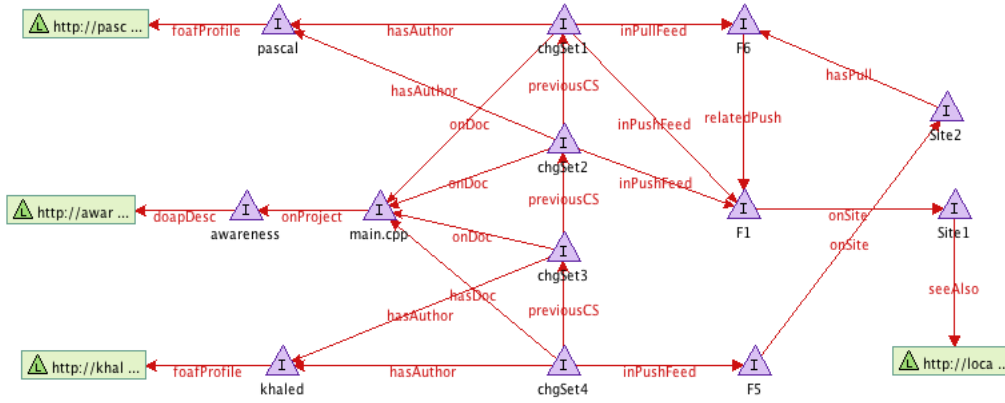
L http://pasc ...
foafProfile
I pascal
hasAuthor
I chgSet1
inPullFeed
I F6
hasPull
I Site2
hasAuthor
previousCS
onDoc
I chgSet2
inPushFeed
relatedPush
inPushFeed
L http://awar ...
doapDesc
I awareness
onProject
I main.cpp
onDoc
previousCS
I F1
onSite
I Site1
onDoc
I chgSet3
onSite
hasDoc
hasAuthor
previousCS
seeAlso
L http://khal ...
foafProfile
I khaled
hasAuthor
I chgSet4
inPushFeed
I F5
L http://loca ...